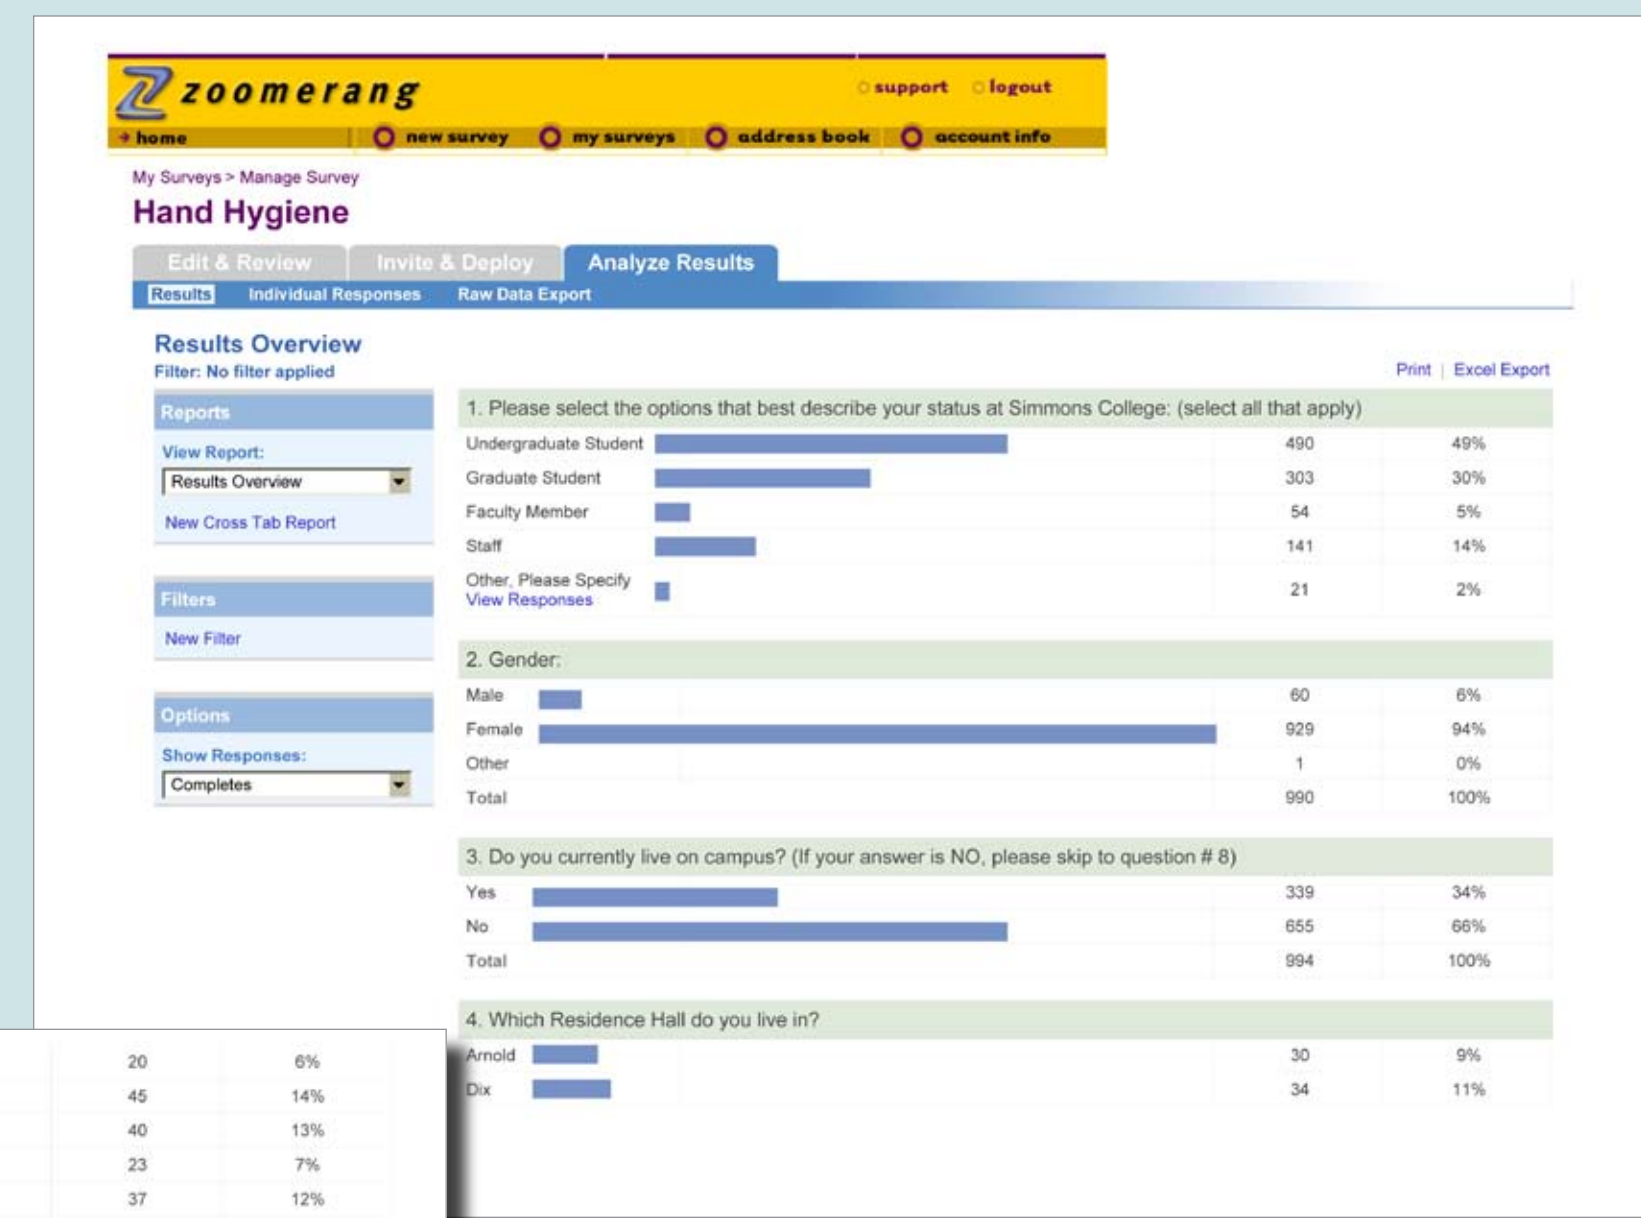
zoomerang

support logout

home new survey my surveys address book account info

My Surveys > Manage Survey

Hand Hygiene

Edit & Review Invite & Deploy Analyze Results

Results Individual Responses Raw Data Export

Results Overview

Filter: No filter applied

Print | Excel Export

Reports

View Report:

Results Overview

New Cross Tab Report

Filters

New Filter

Options

Show Responses:

Completes

1. Please select the options that best describe your status at Simmons College: (select all that apply)

| | | |
|---|---|---|
| Undergraduate Student | 490 | 49% |
| Graduate Student | 303 | 30% |
| Faculty Member | 54 | 5% |
| Staff | 141 | 14% |
| Other, Please Specify View Responses | 21 | 2% |

2. Gender:

| | | |
|---|---|---|
| Male | 60 | 6% |
| Female | 929 | 94% |
| Other | 1 | 0% |
| Total | 990 | 100% |

3. Do you currently live on campus? (If your answer is NO, please skip to question # 8)

| | | |
|---|---|---|
| Yes | 339 | 34% |
| No | 655 | 66% |
| Total | 994 | 100% |

4. Which Residence Hall do you live in?

| | | |
|---|---|---|
| Arnold | 30 | 9% |
| Dix | 34 | 11% |

| | |
|---|---|
| 20 | 6% |
| 45 | 14% |
| 40 | 13% |
| 23 | 7% |
| 37 | 12% |